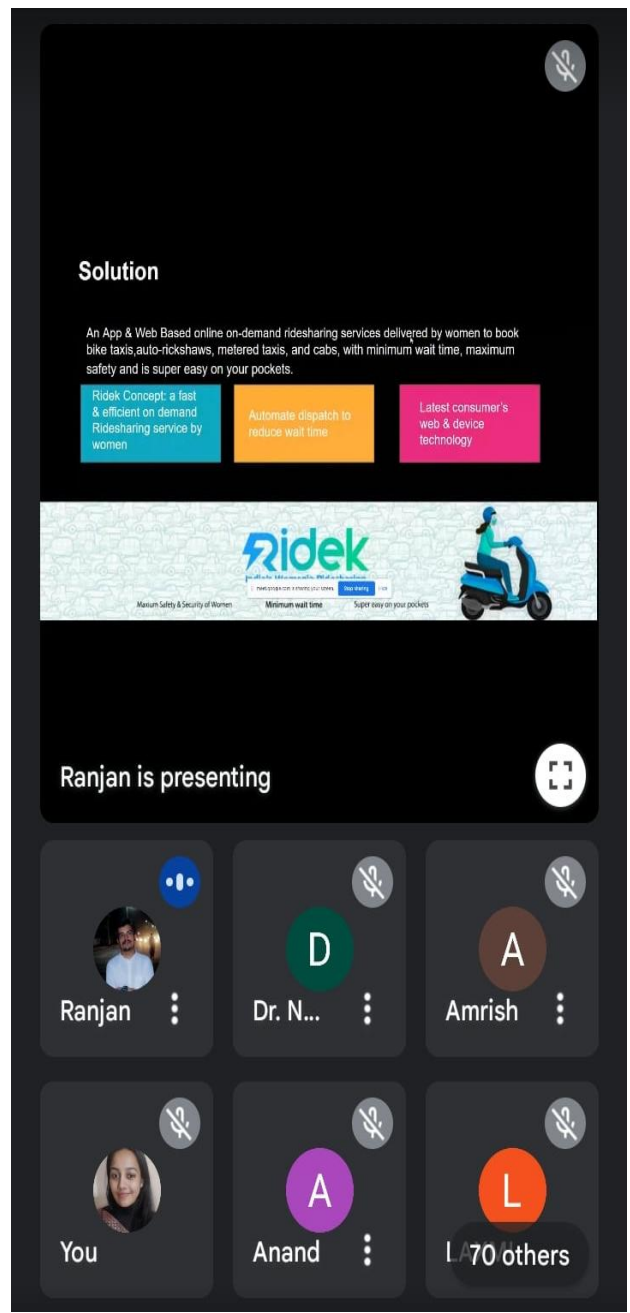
Solution

An App & Web Based online on-demand ridesharing services delivered by women to book bike taxis,auto-rickshaws, metered taxis, and cabs, with minimum wait time, maximum safety and is super easy on your pockets.

Ridek Concept: a fast & efficient on demand Ridesharing service by women

Automate dispatch to reduce wait time

Latest consumer's web & device technology

Ridek

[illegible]

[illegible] is sharing your screen. Stop sharing Hide

Maxium Safety & Security of Women

Minimum wait time

Super easy on your pockets

Ranjan is presenting

Ranjan

D

Dr. N...

A

Amrish

You

A

Anand

L

L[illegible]

70 others